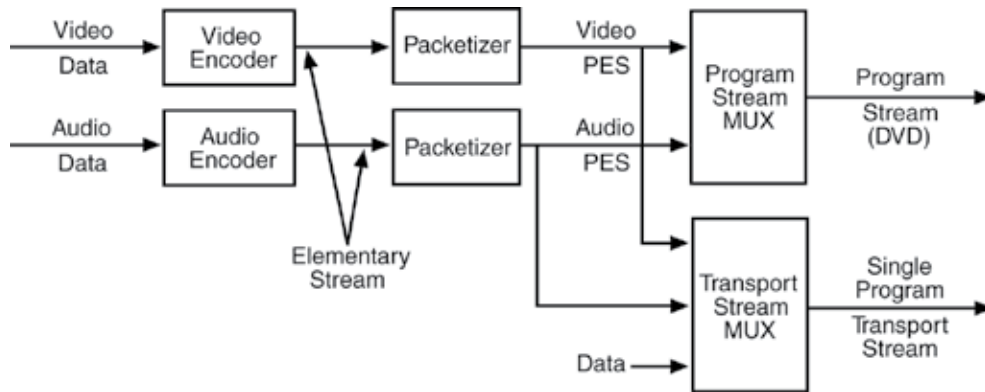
Video Data

Video Encoder

Packetizer

Video PES

Program Stream MUX

Program Stream (DVD)

Audio Data

Audio Encoder

Packetizer

Audio PES

Elementary Stream

Transport Stream MUX

Single Program Transport Stream

Data